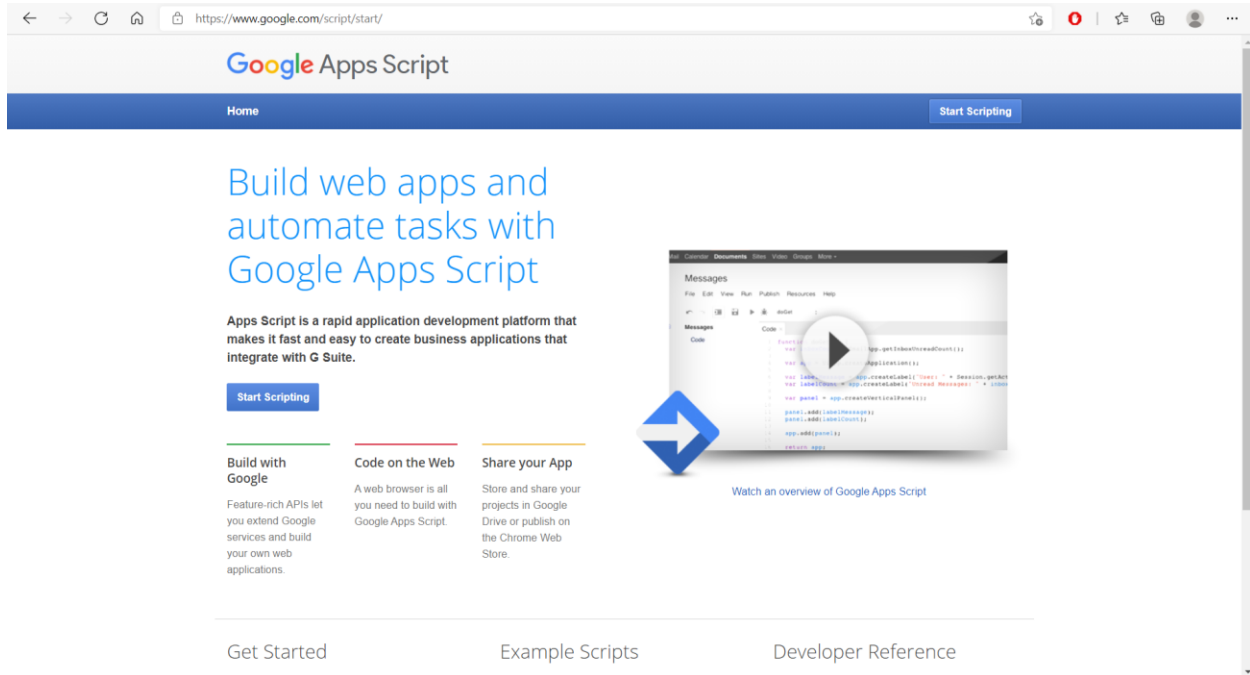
https://www.google.com/script/start/

Google Apps Script

Home

Start Scripting

Build web apps and automate tasks with Google Apps Script

Apps Script is a rapid application development platform that makes it fast and easy to create business applications that integrate with G Suite.

Start Scripting

Build with Google

Feature-rich APIs let you extend Google services and build your own web applications.

Code on the Web

A web browser is all you need to build with Google Apps Script.

Share your App

Store and share your projects in Google Drive or publish on the Chrome Web Store.

Calendar Documents Sites Video Groups More

Messages

File Edit View Run Publish Resources Help

Messages

Code

Code

Watch an overview of Google Apps Script

Get Started

Example Scripts

Developer Reference